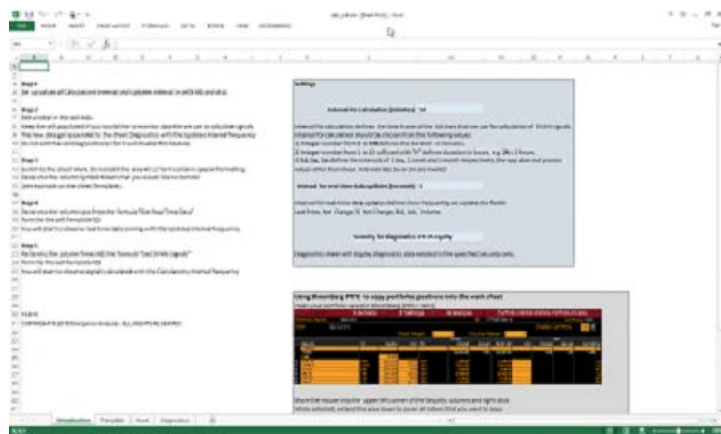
FILE HOME INSERT PAGE LAYOUT FORMULAS DATA REVIEW VIEW

Step 1
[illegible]

Step 2
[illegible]

Step 3
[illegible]

Step 4
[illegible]

Step 5
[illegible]

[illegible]

Settings

Interval for Calculation [minutes] 10

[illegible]

Interval for real-time Subscription [seconds] 1

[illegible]

Security for diagnostics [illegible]

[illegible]

Using Bloomberg PRTU to copy portfolio positions into the main sheet

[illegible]

Introduction Template Sheet Diagnostics